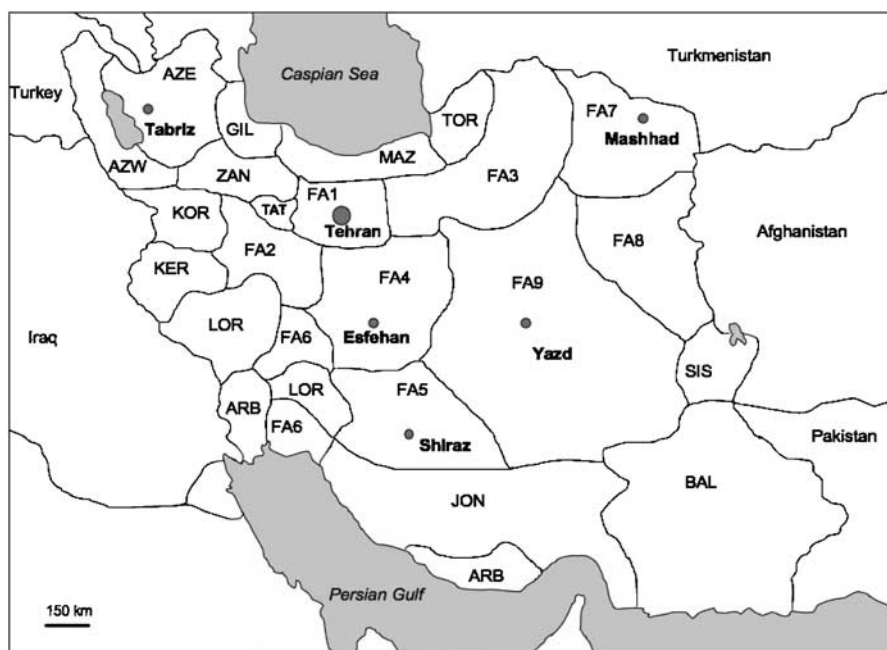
Turkmenistan
Caspian Sea
Turkey
AZE
Tabriz
GIL
TOR
FA7
Mashhad
MAZ
AZW
ZAN
FA3
FA1
TAT
KOR
Tehran
FA8
Afghanistan
FA2
KER
FA4
FA9
LOR
Iraq
FA6
Esfehan
Yazd
SIS
LOR
FA5
ARB
FA6
Shiraz
Pakistan
BAL
JON
ARB
Persian Gulf
150 km